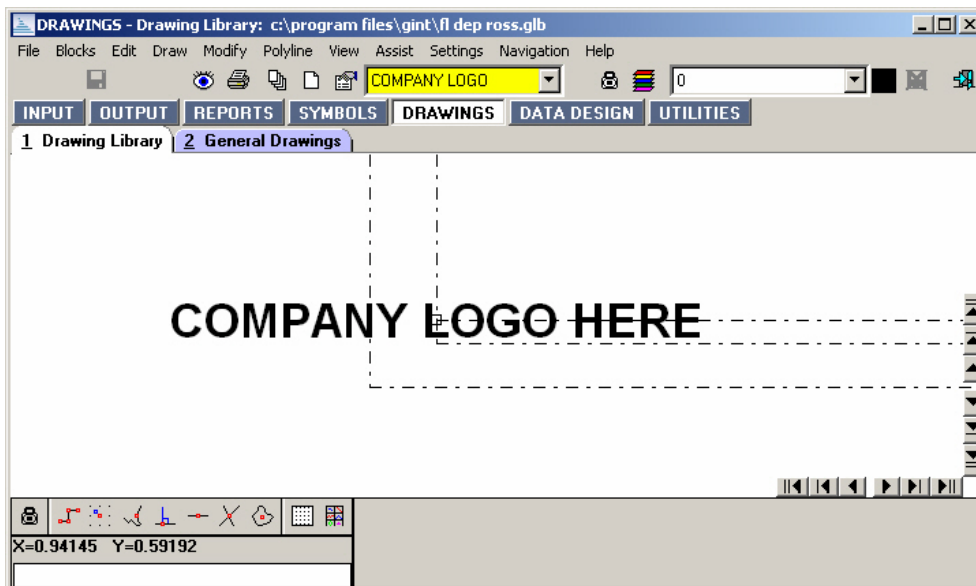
DRAWINGS - Drawing Library: c:\program files\gint\fl dep ross.glb

File Blocks Edit Draw Modify Polyline View Assist Settings Navigation Help

COMPANY LOGO

0

INPUT OUTPUT REPORTS SYMBOLS DRAWINGS DATA DESIGN UTILITIES

1 Drawing Library 2 General Drawings

COMPANY LOGO HERE

X=0.94145 Y=0.59192